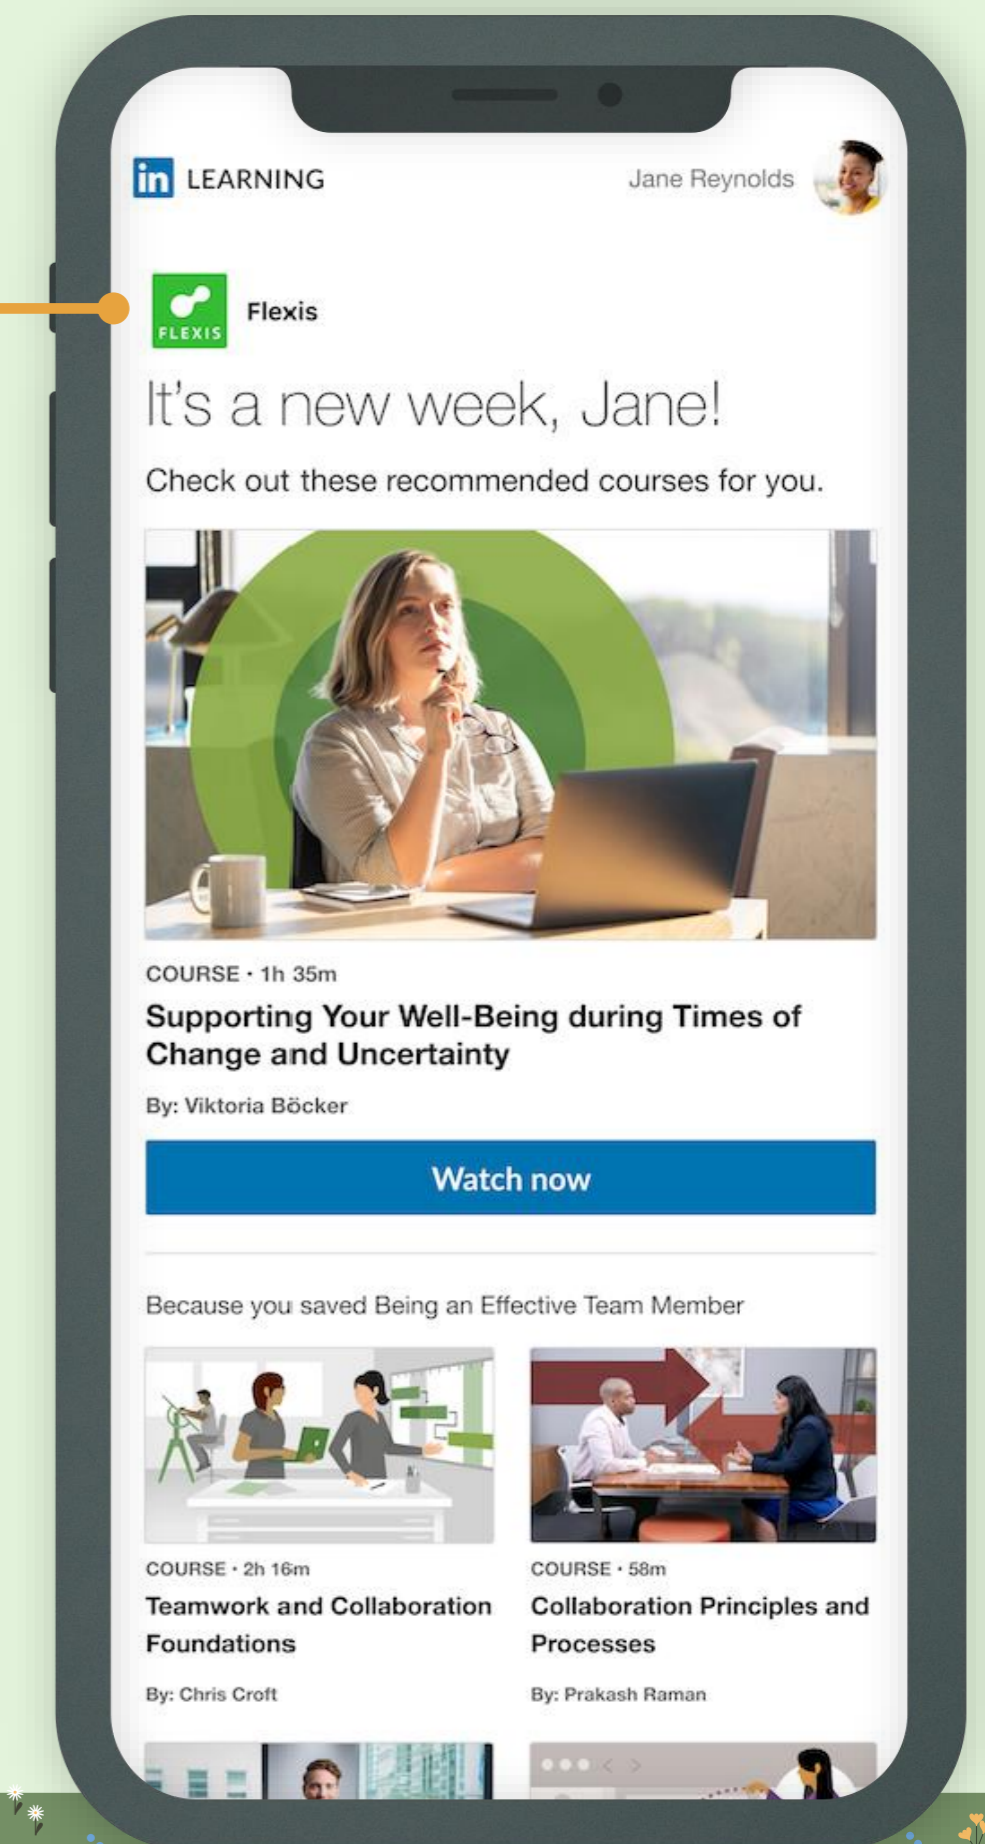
in LEARNING

Jane Reynolds

FLEXIS

Flexis

It's a new week, Jane!

Check out these recommended courses for you.

COURSE · 1h 35m

Supporting Your Well-Being during Times of Change and Uncertainty

By: Viktoria Böcker

Watch now

Because you saved Being an Effective Team Member

COURSE · 2h 16m

Teamwork and Collaboration Foundations

By: Chris Croft

COURSE · 58m

Collaboration Principles and Processes

By: Prakash Raman